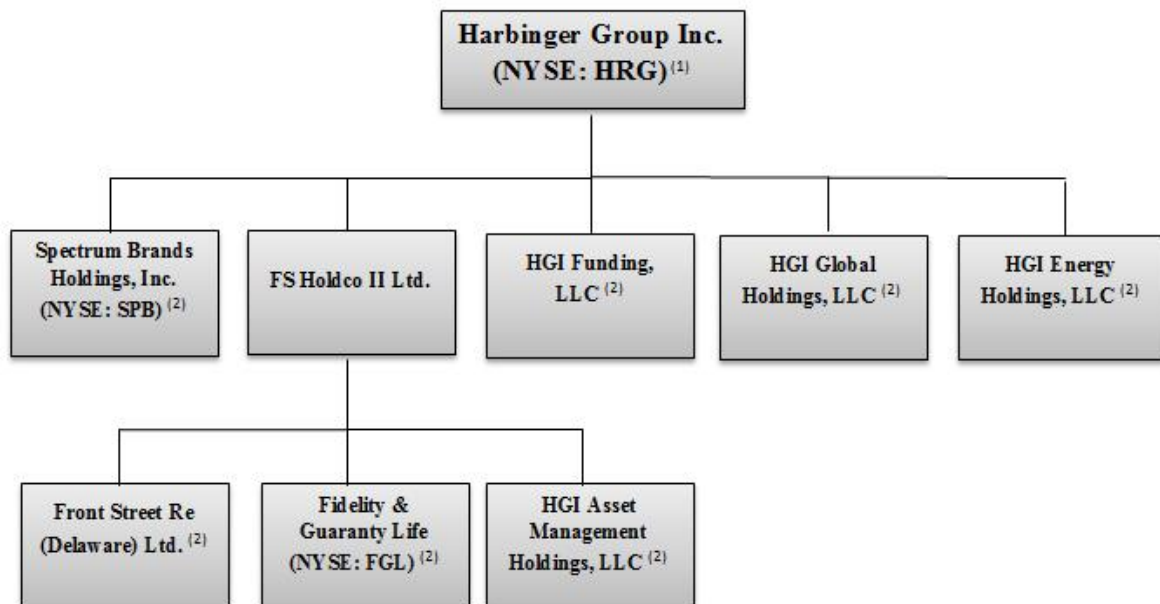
Harbinger Group Inc. (NYSE: HRG) $^{(1)}$

Spectrum Brands Holdings, Inc. (NYSE: SPB) $^{(2)}$

FS Holdco II Ltd.

HGI Funding, LLC $^{(2)}$

HGI Global Holdings, LLC $^{(2)}$

HGI Energy Holdings, LLC $^{(2)}$

Front Street Re (Delaware) Ltd. $^{(2)}$

Fidelity & Guaranty Life (NYSE: FGL) $^{(2)}$

HGI Asset Management Holdings, LLC $^{(2)}$